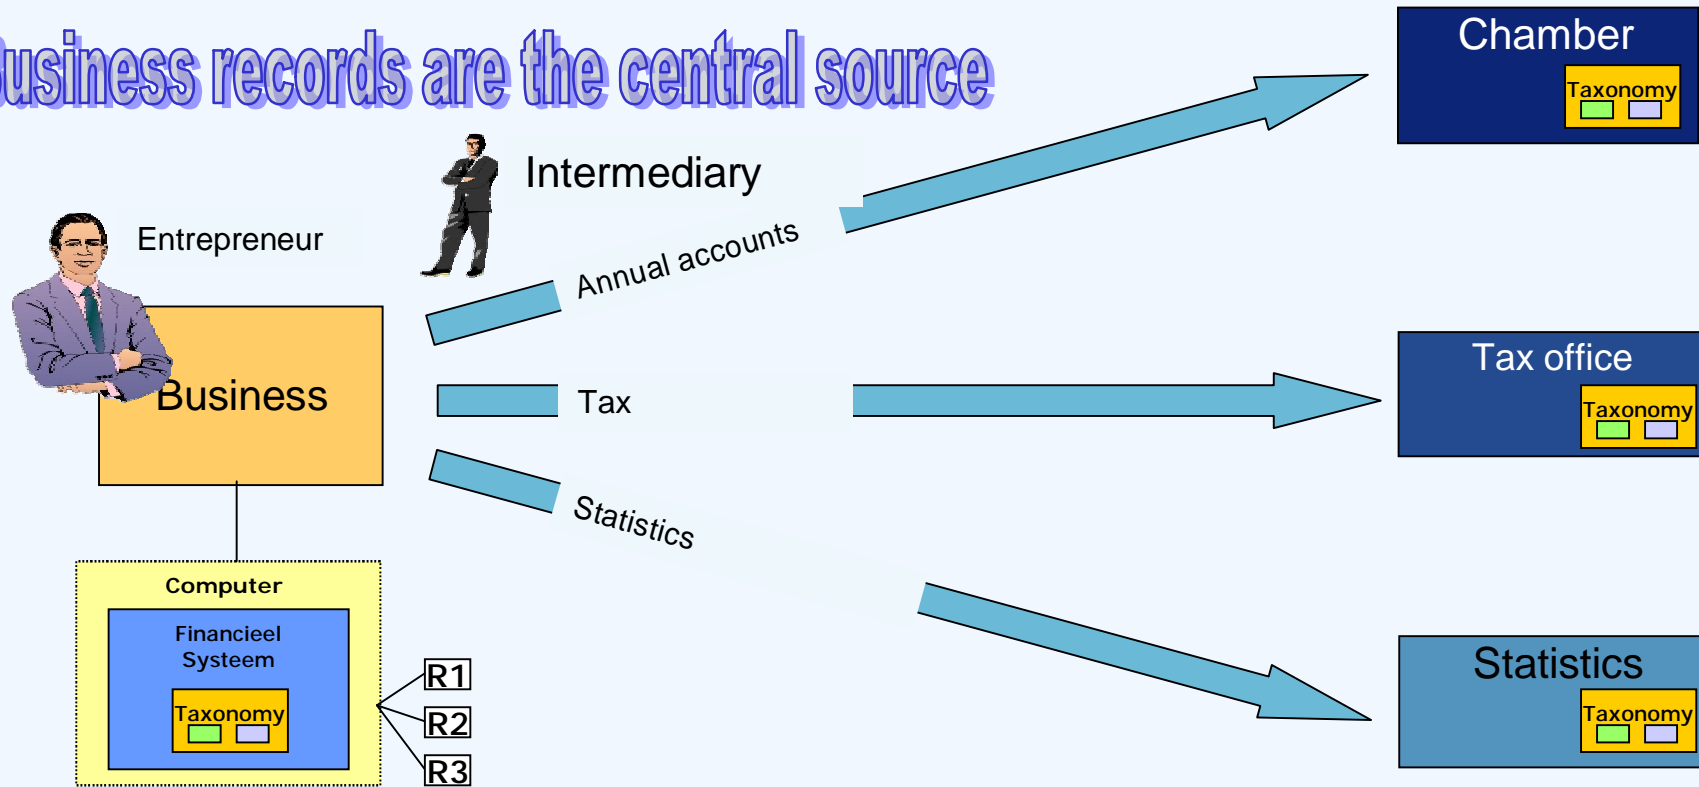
usiness records are the central source

Chamber
Taxonomy

Intermediary

Entrepreneur

Annual accounts

Business

Tax

Tax office
Taxonomy

Statistics

Computer
Financieel Systeem
Taxonomy

R1
R2
R3

Statistics
Taxonomy